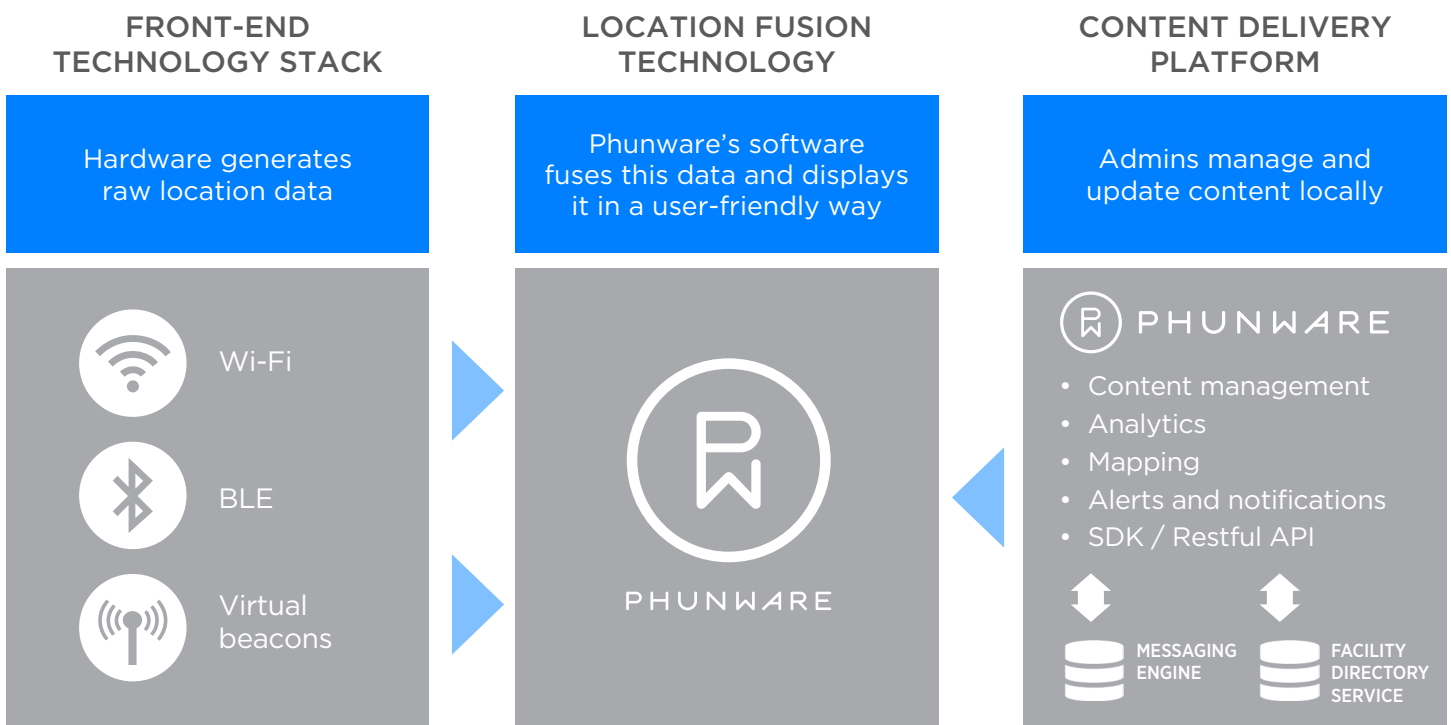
FRONT-END TECHNOLOGY STACK

Hardware generates raw location data

Wi-Fi

BLE

Virtual beacons

LOCATION FUSION TECHNOLOGY

Phunware's software fuses this data and displays it in a user-friendly way

PHUNWARE

CONTENT DELIVERY PLATFORM

Admins manage and update content locally

PHUNWARE

• Content management
• Analytics
• Mapping
• Alerts and notifications
• SDK / Restful API

MESSAGING ENGINE

FACILITY DIRECTORY SERVICE